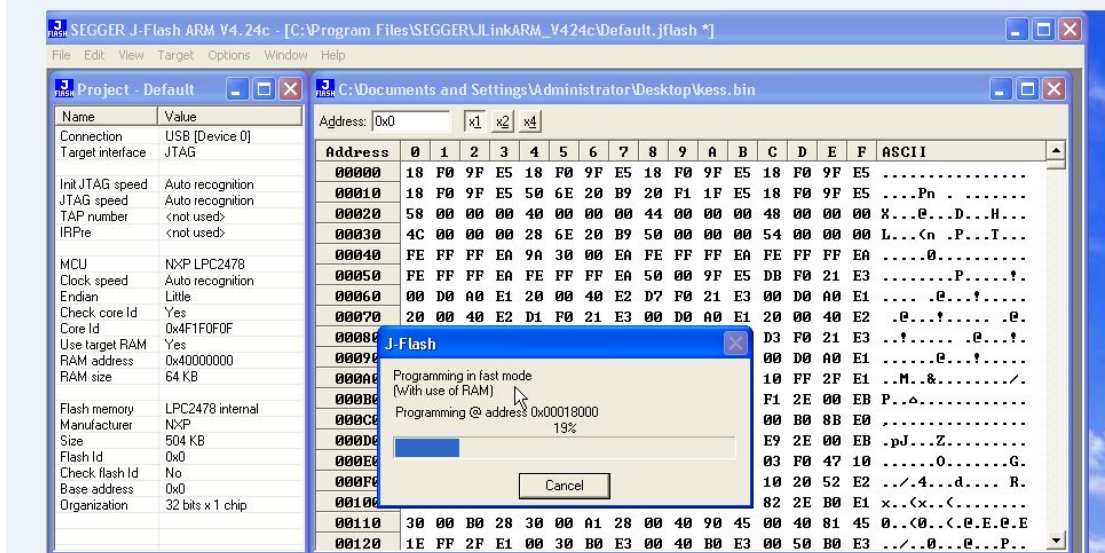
SEGGER J-Flash ARM V4.24c - [C:\Program Files\SEGGER\JLinkARM_V424c\Default.jflash *]

File Edit View Target Options Window Help

Project - Default

| Name | Value |
|---|---|
| Connection | USB [Device 0] |
| Target interface | JTAG |
| Init JTAG speed | Auto recognition |
| JTAG speed | Auto recognition |
| TAP number | <not used> |
| IRPre | <not used> |
| MCU | NXP LPC2478 |
| Clock speed | Auto recognition |
| Endian | Little |
| Check core Id | Yes |
| Core Id | 0x4F1F0F0F |
| Use target RAM | Yes |
| RAM address | 0x40000000 |
| RAM size | 64 KB |
| Flash memory | LPC2478 internal |
| Manufacturer | NXP |
| Size | 504 KB |
| Flash Id | 0x0 |
| Check flash Id | No |
| Base address | 0x0 |
| Organization | 32 bits x 1 chip |

C:\Documents and Settings\Administrator\Desktop\kess.bin

Address: 0x0 x1 x2 x4

| Address | 0 | 1 | 2 | 3 | 4 | 5 | 6 | 7 | 8 | 9 | A | B | C | D | E | F | ASCII |
|---|---|---|---|---|---|---|---|---|---|---|---|---|---|---|---|---|---|
| 00000 | 18 | F0 | 9F | E5 | 18 | F0 | 9F | E5 | 18 | F0 | 9F | E5 | 18 | F0 | 9F | E5 | ................ |
| 00010 | 18 | F0 | 9F | E5 | 50 | 6E | 20 | B9 | 20 | F1 | 1F | E5 | 18 | F0 | 9F | E5 | ....Pn . ....... |
| 00020 | 58 | 00 | 00 | 00 | 40 | 00 | 00 | 00 | 44 | 00 | 00 | 00 | 48 | 00 | 00 | 00 | X...@...D...H... |
| 00030 | 4C | 00 | 00 | 00 | 28 | 6E | 20 | B9 | 50 | 00 | 00 | 00 | 54 | 00 | 00 | 00 | L...(n .P...T... |
| 00040 | FE | FF | FF | EA | 9A | 30 | 00 | EA | FE | FF | FF | EA | FE | FF | FF | EA | .......0........ |
| 00050 | FE | FF | FF | EA | FE | FF | FF | EA | 50 | 00 | 9F | E5 | DB | F0 | 21 | E3 | ........P.....!. |
| 00060 | 00 | D0 | A0 | E1 | 20 | 00 | 40 | E2 | D7 | F0 | 21 | E3 | 00 | D0 | A0 | E1 | .... .@...!..... |
| 00070 | 20 | 00 | 40 | E2 | D1 | F0 | 21 | E3 | 00 | D0 | A0 | E1 | 20 | 00 | 40 | E2 | .@...!...... .@. |
| 0008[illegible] | | | | | | | | | | | | | D3 | F0 | 21 | E3 | ..!...... .@...!. |
| 0009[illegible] | | | | | | | | | | | | | 00 | D0 | A0 | E1 | .......@...!..... |
| 000A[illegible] | | | | | | | | | | | | | 10 | FF | 2F | E1 | ..M..&......../. |
| 000B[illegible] | | | | | | | | | | | | | F1 | 2E | 00 | EB | P............... |
| 000C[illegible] | | | | | | | | | | | | | 00 | B0 | 8B | E0 | ,............... |
| 000D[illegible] | | | | | | | | | | | | | E9 | 2E | 00 | EB | .pJ...Z......... |
| 000E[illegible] | | | | | | | | | | | | | 03 | F0 | 47 | 10 | .......0.......G. |
| 000F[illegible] | | | | | | | | | | | | | 10 | 20 | 52 | E2 | ../.4...d.... R. |
| 0010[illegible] | | | | | | | | | | | | | 82 | 2E | B0 | E1 | x..<x..<....... |
| 00110 | 30 | 00 | B0 | 28 | 30 | 00 | A1 | 28 | 00 | 40 | 90 | 45 | 00 | 40 | 81 | 45 | 0..(0..(.@.E.@.E |
| 00120 | 1E | FF | 2F | E1 | 00 | 30 | B0 | E3 | 00 | 40 | B0 | E3 | 00 | 50 | B0 | E3 | ../..0...@...P.. |

J-Flash

Programming in fast mode
(With use of RAM)

Programming @ address 0x00018000
19%

Cancel